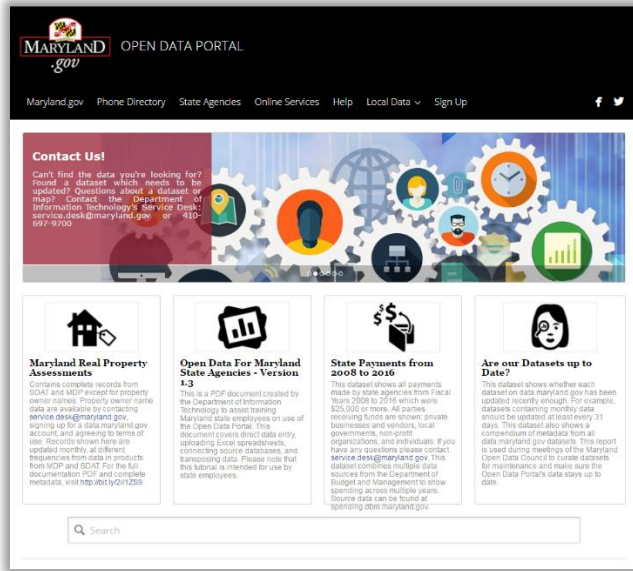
MARYLAND .gov OPEN DATA PORTAL

Maryland.gov Phone Directory State Agencies Online Services Help Local Data Sign Up

Contact Us!

Can't find the data you're looking for? Found a dataset which needs to be updated? Questions about a dataset or map? Contact the Department of Information Technology's Service Desk: service.desk@maryland.gov or 410-697-9700

Maryland Real Property Assessments

Contains complete records from SDAT and MDP except for property owner names. Property owner name data are available by contacting service.desk@maryland.gov, signing up for a data.maryland.gov account, and agreeing to terms of use. Records shown here are updated monthly, at different frequencies from data in products from MDP and SDAT. For the full documentation PDF and complete metadata, visit http://bit.ly/2i1ZS9

Open Data For Maryland State Agencies - Version 1.3

This is a PDF document created by the Department of Information Technology to assist training Maryland state employees on use of the Open Data Portal. This document covers direct data entry, uploading Excel spreadsheets, connecting source databases, and transposing data. Please note that this tutorial is intended for use by state employees.

State Payments from 2008 to 2016

This dataset shows all payments made by state agencies from Fiscal Years 2008 to 2016 which were $25,000 or more. All parties receiving funds are shown: private businesses and vendors, local governments, non-profit organizations, and individuals. If you have any questions please contact service.desk@maryland.gov. This dataset combines multiple data sources from the Department of Budget and Management to show spending across multiple years. Source data can be found at spending.dbm.maryland.gov.

Are our Datasets up to Date?

This dataset shows whether each dataset on data.maryland.gov has been updated recently enough. For example, datasets containing monthly data should be updated at least every 31 days. This dataset also shows a compendium of metadata from all data.maryland.gov datasets. This report is used during meetings of the Maryland Open Data Council to curate datasets for maintenance and make sure the Open Data Portal's data stays up to date.

Search